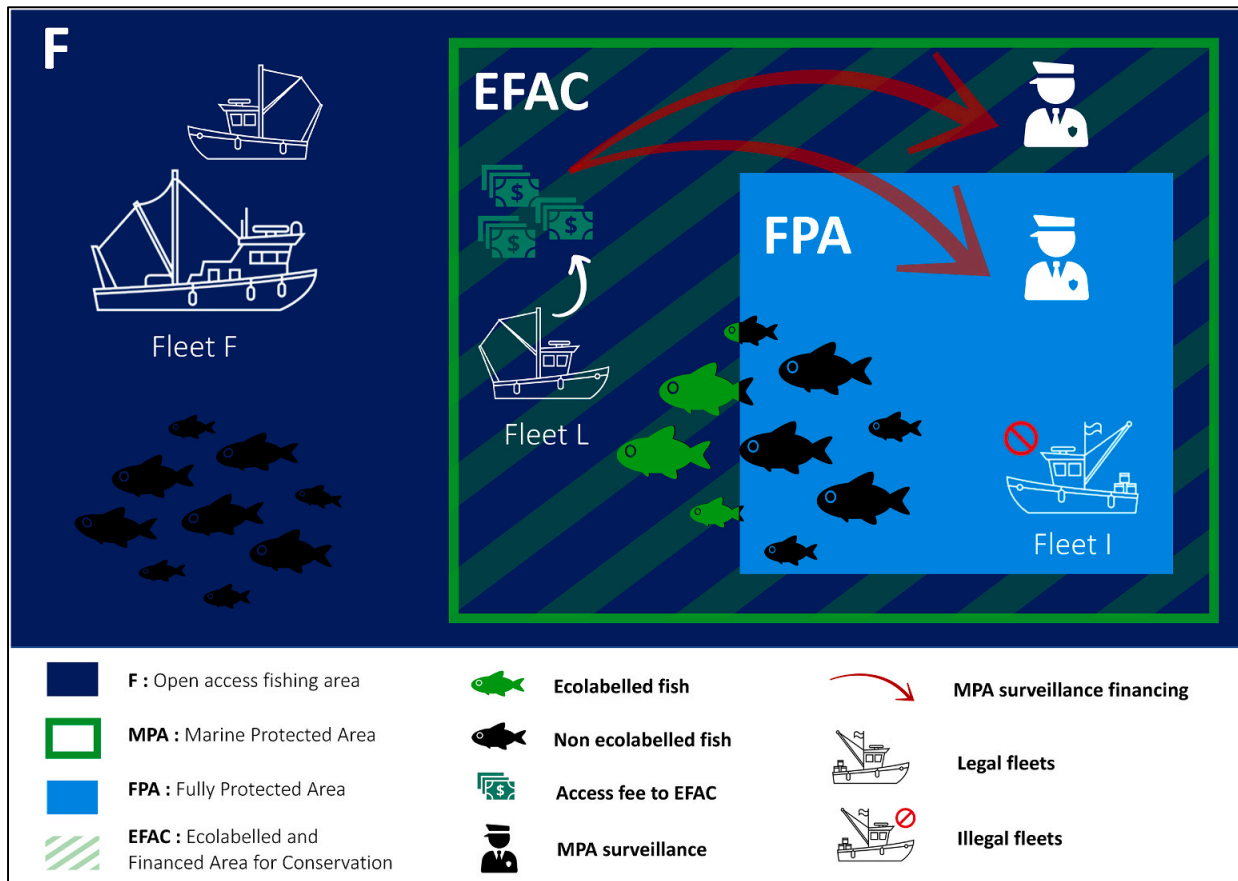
F

EFAC

FPA

Fleet F

Fleet L

Fleet I

F : Open access fishing area

MPA : Marine Protected Area

FPA : Fully Protected Area

EFAC : Ecolabelled and Financed Area for Conservation

Ecolabelled fish

Non ecolabelled fish

Access fee to EFAC

MPA surveillance

MPA surveillance financing

Legal fleets

Illegal fleets